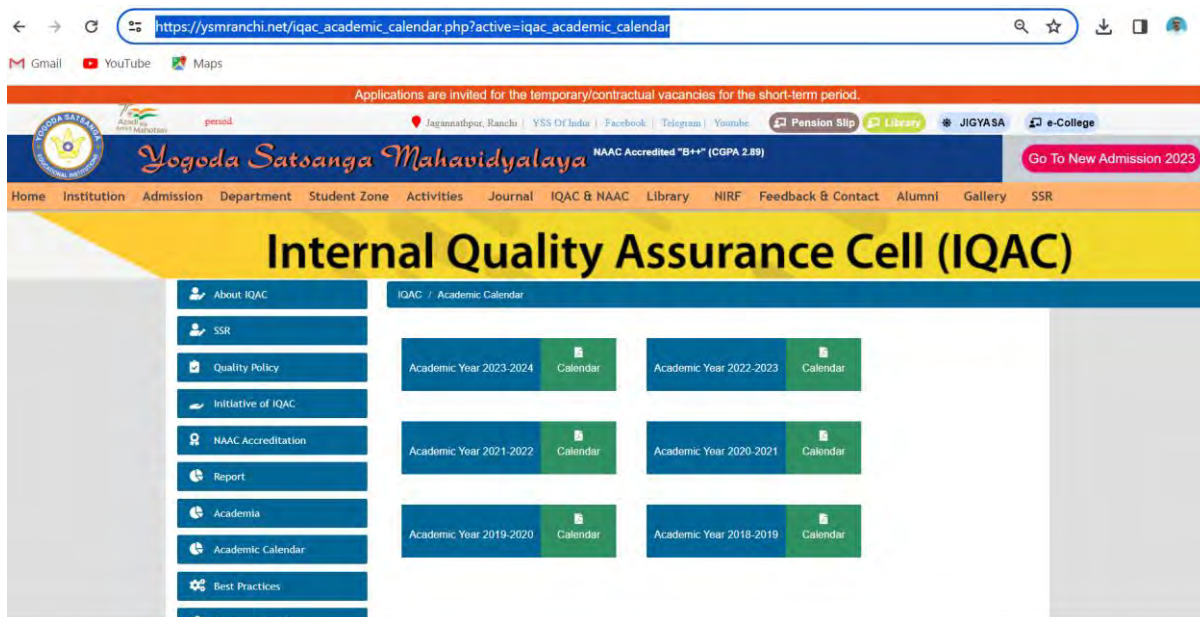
https://ysmranchi.net/iqac_academic_calendar.php?active=iqac_academic_calendar

Gmail YouTube Maps

Applications are invited for the temporary/contractual vacancies for the short-term period.

Azadi Ka Amrit Mahotsav period.

Jagannathpur, Ranchi | YSS Of India | Facebook | Telegram | Youtube | Pension Slip | Library | JIGYASA | e-College

YOGODA SATSANGA EDUCATIONAL INSTITUTIONS

Yogoda Satsanga Mahavidyalaya NAAC Accredited "B++" (CGPA 2.89)

Go To New Admission 2023

Home Institution Admission Department Student Zone Activities Journal IQAC & NAAC Library NIRF Feedback & Contact Alumni Gallery SSR

Internal Quality Assurance Cell (IQAC)

About IQAC
SSR
Quality Policy
Initiative of IQAC
NAAC Accreditation
Report
Academia
Academic Calendar
Best Practices

IQAC / Academic Calendar

Academic Year 2023-2024 Calendar
Academic Year 2022-2023 Calendar
Academic Year 2021-2022 Calendar
Academic Year 2020-2021 Calendar
Academic Year 2019-2020 Calendar
Academic Year 2018-2019 Calendar